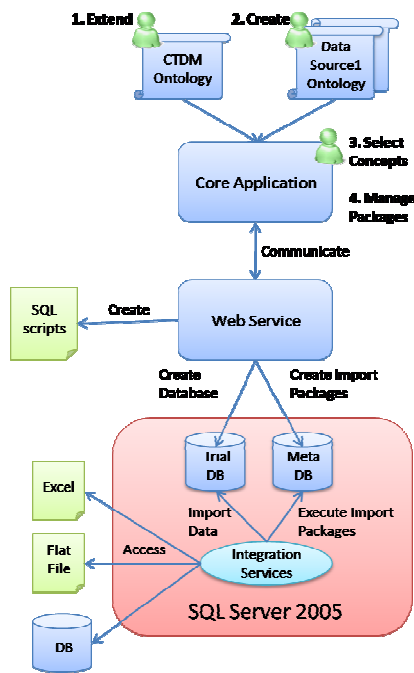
1. Extend

2. Create

CTDM Ontology

Data Source1 Ontology

3. Select Concepts

4. Manage Packages

Core Application

Communicate

SQL scripts

Create

Web Service

Create Database

Create Import Packages

Trial DB

Meta DB

Excel

Import Data

Execute Import Packages

Flat File

Access

Integration Services

SQL Server 2005

DB